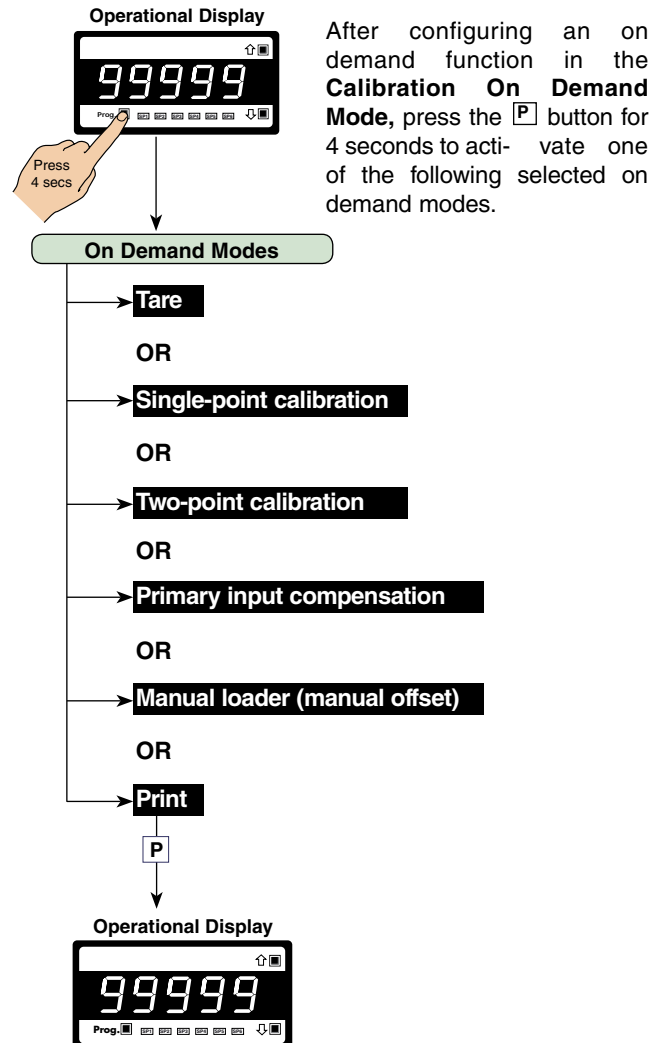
Operational Display

99999

Prog.

Press 4 secs

After configuring an on demand function in the **Calibration On Demand Mode,** press the P button for 4 seconds to activate one of the following selected on demand modes.

On Demand Modes

Tare

OR

Single-point calibration

OR

Two-point calibration

OR

Primary input compensation

OR

Manual loader (manual offset)

OR

Print

P

Operational Display

99999

Prog.